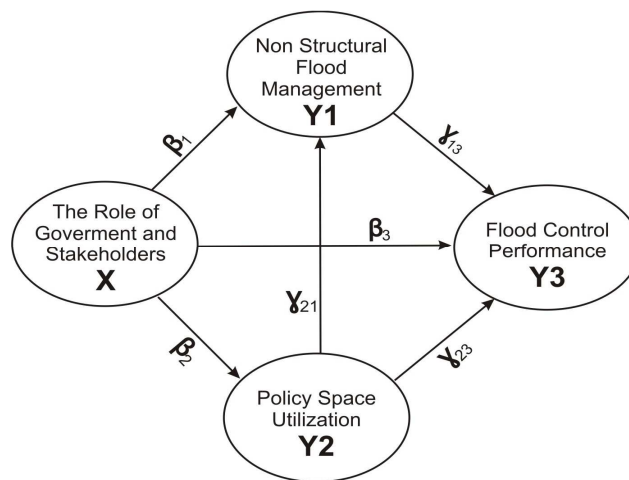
Non Structural Flood Management
Y1

$\beta_1$

$\gamma_{13}$

The Role of Goverment and Stakeholders
X

$\beta_3$

Flood Control Performance
Y3

$\gamma_{21}$

$\beta_2$

$\gamma_{23}$

Policy Space Utilization
Y2